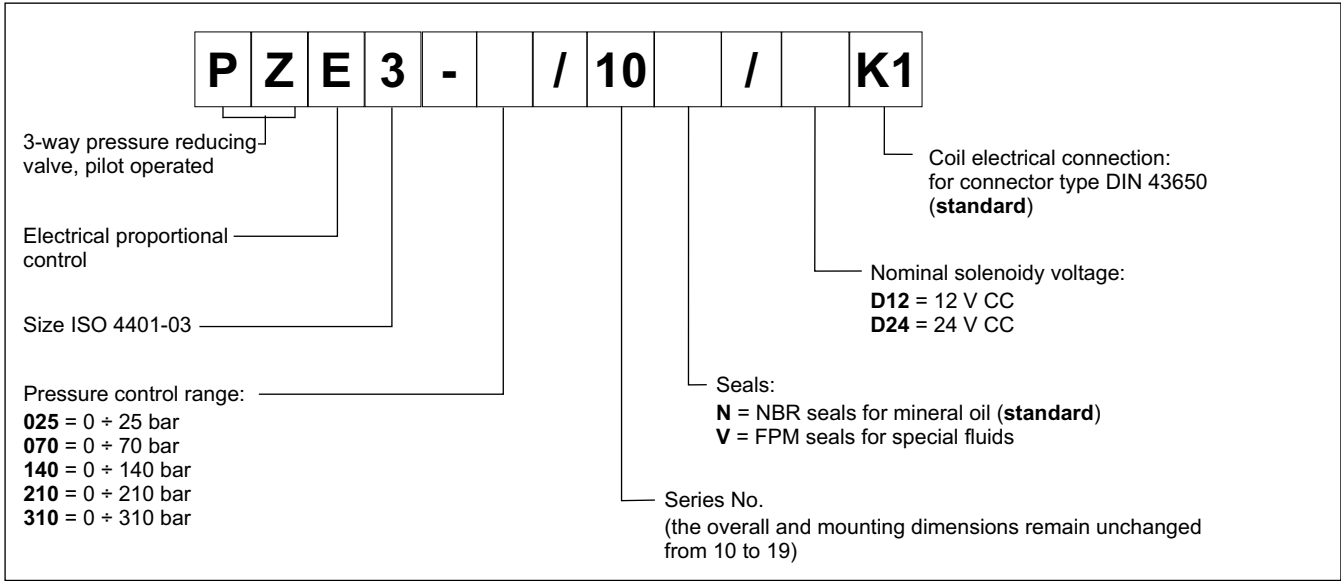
| P | Z | E | 3 | - | | / | 10 | | / | | K1 |
|---|---|---|---|---|---|---|---|---|---|---|---|

3-way pressure reducing valve, pilot operated

Electrical proportional control

Size ISO 4401-03

Pressure control range:
**025** = 0 ÷ 25 bar
**070** = 0 ÷ 70 bar
**140** = 0 ÷ 140 bar
**210** = 0 ÷ 210 bar
**310** = 0 ÷ 310 bar

Coil electrical connection: for connector type DIN 43650 (**standard**)

Nominal solenoidy voltage:
**D12** = 12 V CC
**D24** = 24 V CC

Seals:
**N** = NBR seals for mineral oil (**standard**)
**V** = FPM seals for special fluids

Series No.
(the overall and mounting dimensions remain unchanged from 10 to 19)